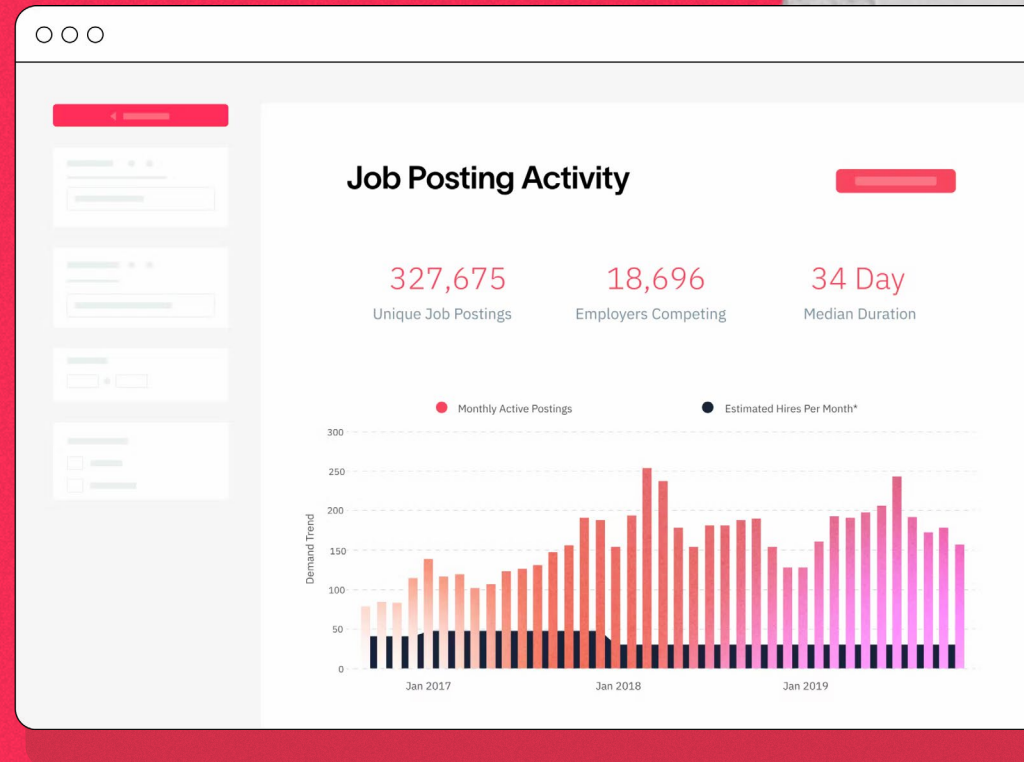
Job Posting Activity

327,675
Unique Job Postings

18,696
Employers Competing

34 Day
Median Duration

Monthly Active Postings
Estimated Hires Per Month*

300
250
200
150
100
50
0

Demand Trend

Jan 2017
Jan 2018
Jan 2019